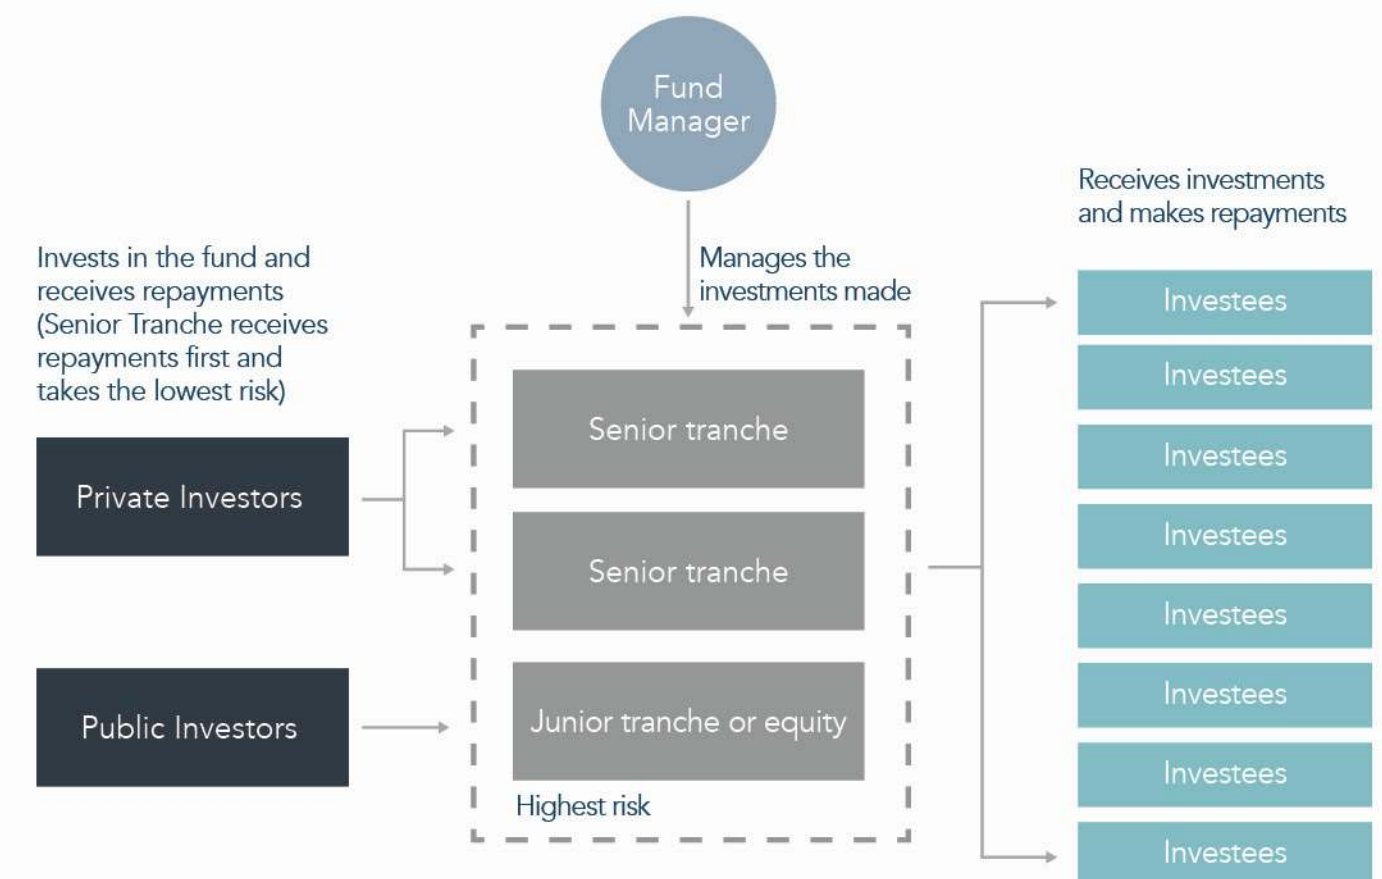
Fund Manager

Manages the investments made

Invests in the fund and receives repayments (Senior Tranche receives repayments first and takes the lowest risk)

Private Investors

Public Investors

Senior tranche

Senior tranche

Junior tranche or equity

Highest risk

Receives investments and makes repayments

Investees

Investees

Investees

Investees

Investees

Investees

Investees

Investees